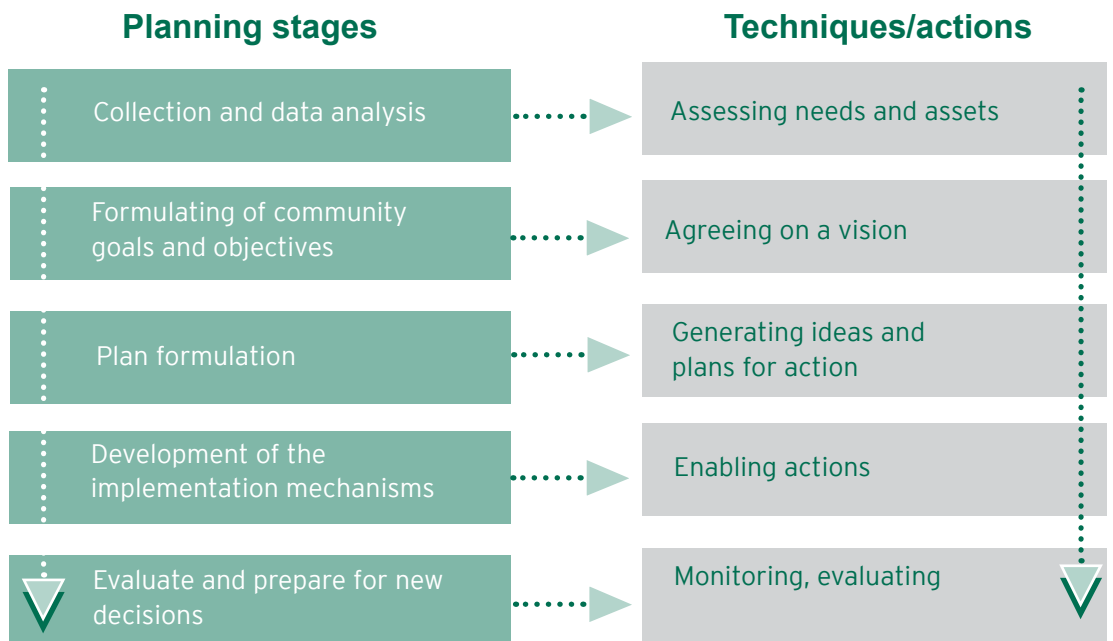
Planning stages

Techniques/actions

Collection and data analysis

Assessing needs and assets

Formulating of community goals and objectives

Agreeing on a vision

Plan formulation

Generating ideas and plans for action

Development of the implementation mechanisms

Enabling actions

Evaluate and prepare for new decisions

Monitoring, evaluating